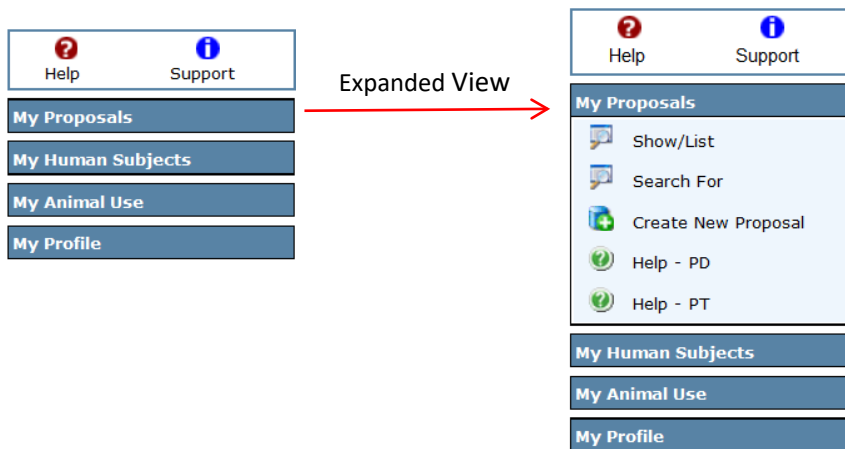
Help Support

My Proposals

My Human Subjects

My Animal Use

My Profile

Expanded View

Help Support

My Proposals

Show/List

Search For

Create New Proposal

Help - PD

Help - PT

My Human Subjects

My Animal Use

My Profile